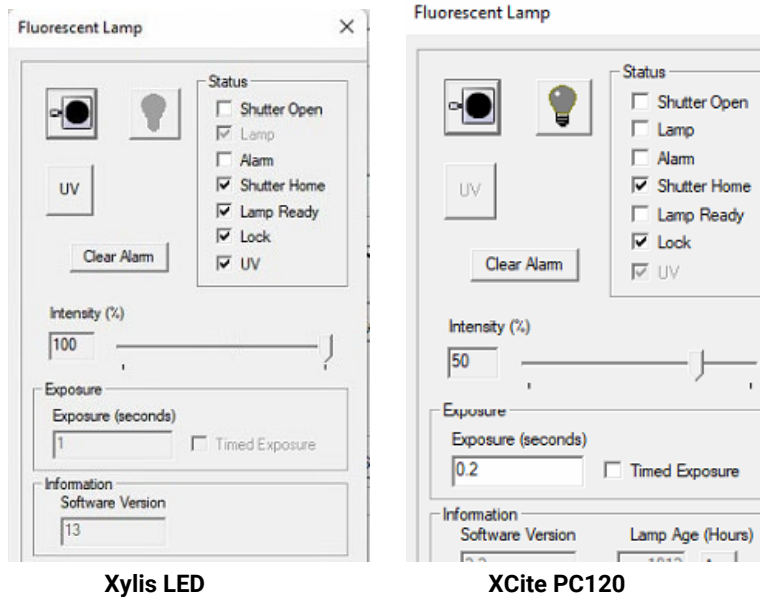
Fluorescent Lamp ×

Status
Shutter Open
Lamp
Alarm
Shutter Home
Lamp Ready
Lock
UV

UV

Clear Alarm

Intensity (%)
100

Exposure
Exposure (seconds)
1
Timed Exposure

Information
Software Version
13

Xylis LED

Fluorescent Lamp

Status
Shutter Open
Lamp
Alarm
Shutter Home
Lamp Ready
Lock
UV

UV

Clear Alarm

Intensity (%)
50

Exposure
Exposure (seconds)
0.2
Timed Exposure

Information
Software Version
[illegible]
Lamp Age (Hours)
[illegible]

XCite PC120